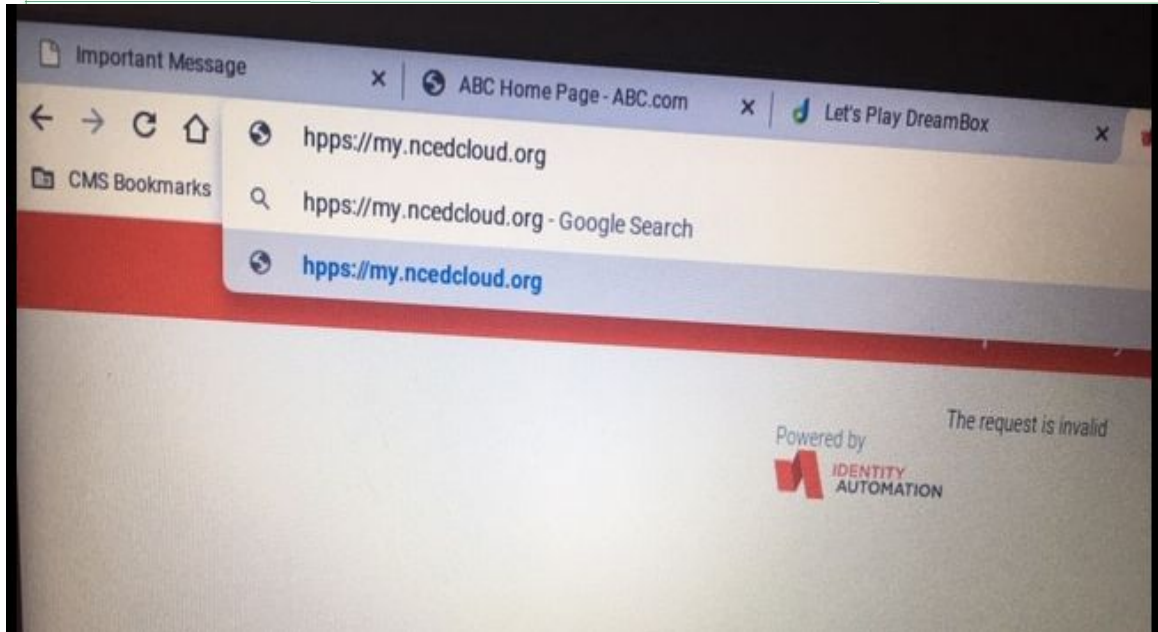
Important Message
×
ABC Home Page - ABC.com
×
Let's Play DreamBox
×

hpps://my.ncedcloud.org

CMS Bookmarks

hpps://my.ncedcloud.org - Google Search

hpps://my.ncedcloud.org

The request is invalid

Powered by
IDENTITY AUTOMATION